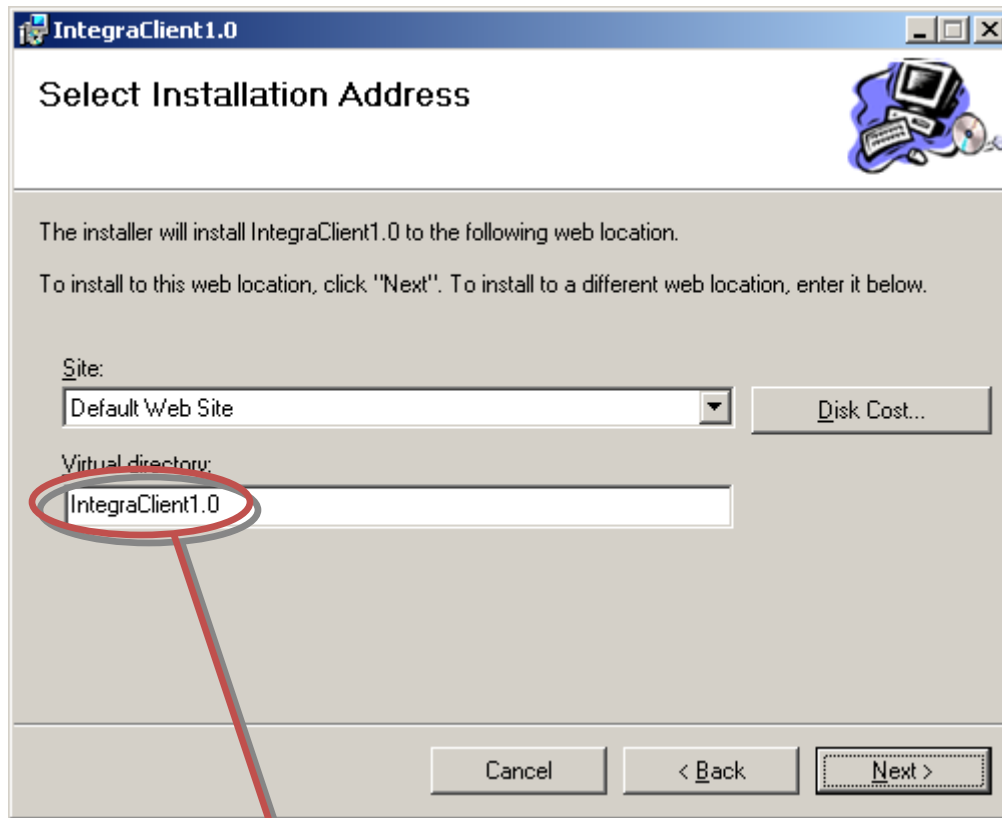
IntegraClient1.0

Select Installation Address

The installer will install IntegraClient1.0 to the following web location.

To install to this web location, click "Next". To install to a different web location, enter it below.

Site:
Default Web Site
Disk Cost...

Virtual directory:
IntegraClient1.0

Cancel
< Back
Next >